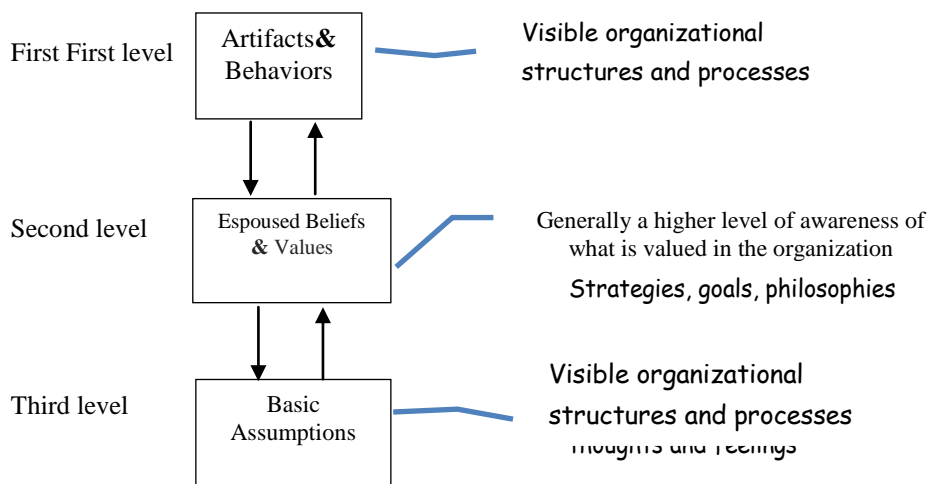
First First level

Artifacts& Behaviors

Visible organizational structures and processes

Second level

Espoused Beliefs & Values

Generally a higher level of awareness of what is valued in the organization

Strategies, goals, philosophies

Third level

Basic Assumptions

Visible organizational structures and processes

thoughts and feelings